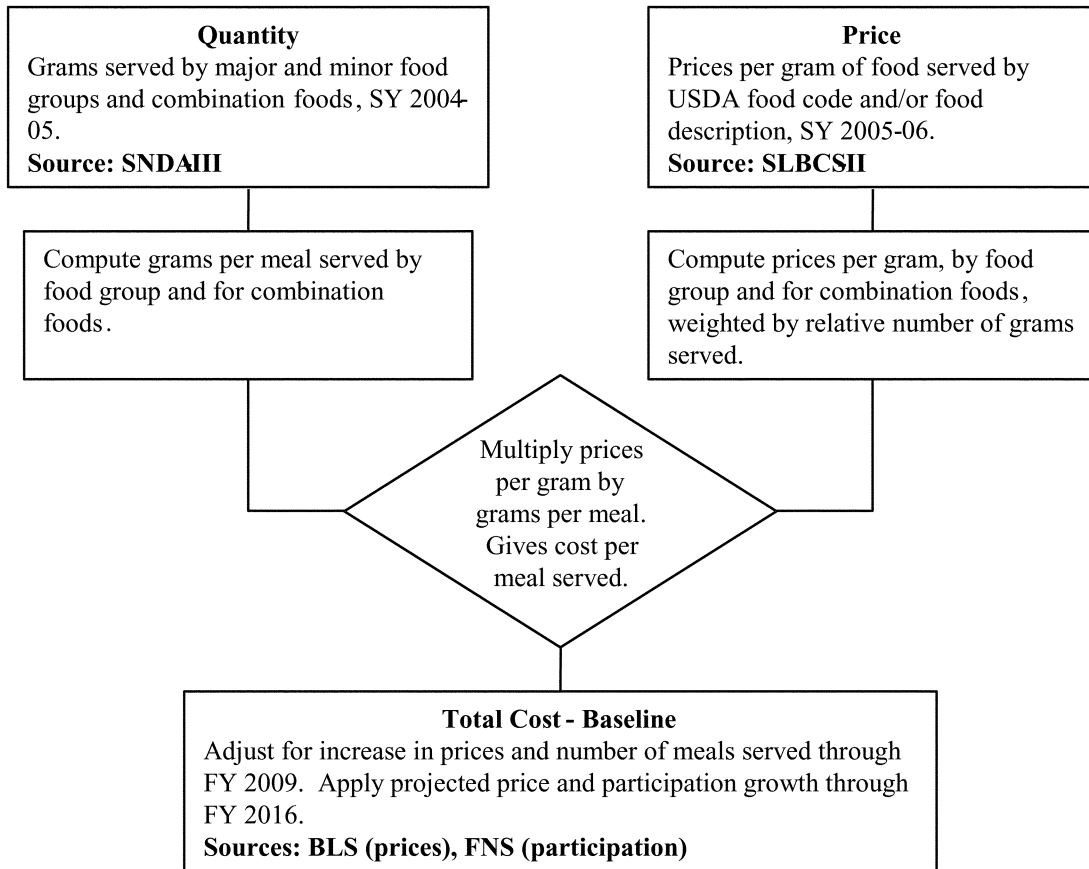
**Quantity**
Grams served by major and minor food groups and combination foods, SY 2004-05.
**Source: SNDAIII**

**Price**
Prices per gram of food served by USDA food code and/or food description, SY 2005-06.
**Source: SLBCSII**

Compute grams per meal served by food group and for combination foods.

Compute prices per gram, by food group and for combination foods, weighted by relative number of grams served.

Multiply prices per gram by grams per meal. Gives cost per meal served.

**Total Cost - Baseline**
Adjust for increase in prices and number of meals served through FY 2009. Apply projected price and participation growth through FY 2016.
**Sources: BLS (prices), FNS (participation)**